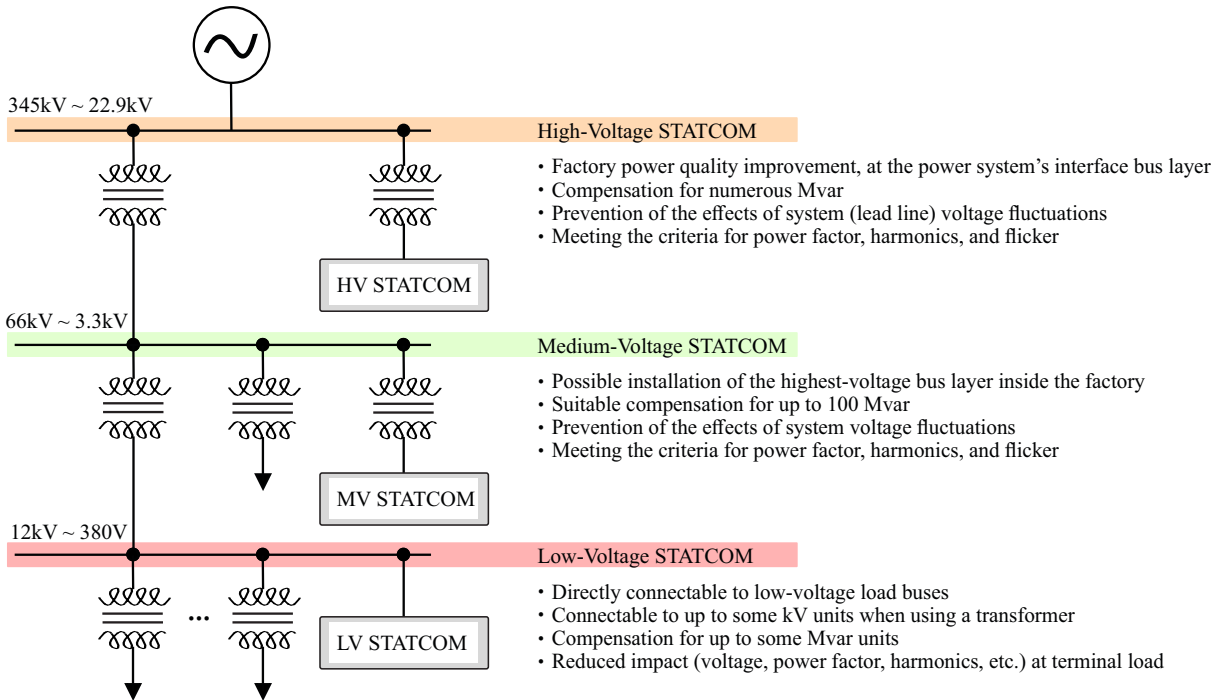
345kV ~ 22.9kV

High-Voltage STATCOM

・Factory power quality improvement, at the power system's interface bus layer
・Compensation for numerous Mvar
・Prevention of the effects of system (lead line) voltage fluctuations
・Meeting the criteria for power factor, harmonics, and flicker

HV STATCOM

66kV ~ 3.3kV

Medium-Voltage STATCOM

・Possible installation of the highest-voltage bus layer inside the factory
・Suitable compensation for up to 100 Mvar
・Prevention of the effects of system voltage fluctuations
・Meeting the criteria for power factor, harmonics, and flicker

MV STATCOM

12kV ~ 380V

Low-Voltage STATCOM

・Directly connectable to low-voltage load buses
・Connectable to up to some kV units when using a transformer
・Compensation for up to some Mvar units
・Reduced impact (voltage, power factor, harmonics, etc.) at terminal load

...

LV STATCOM